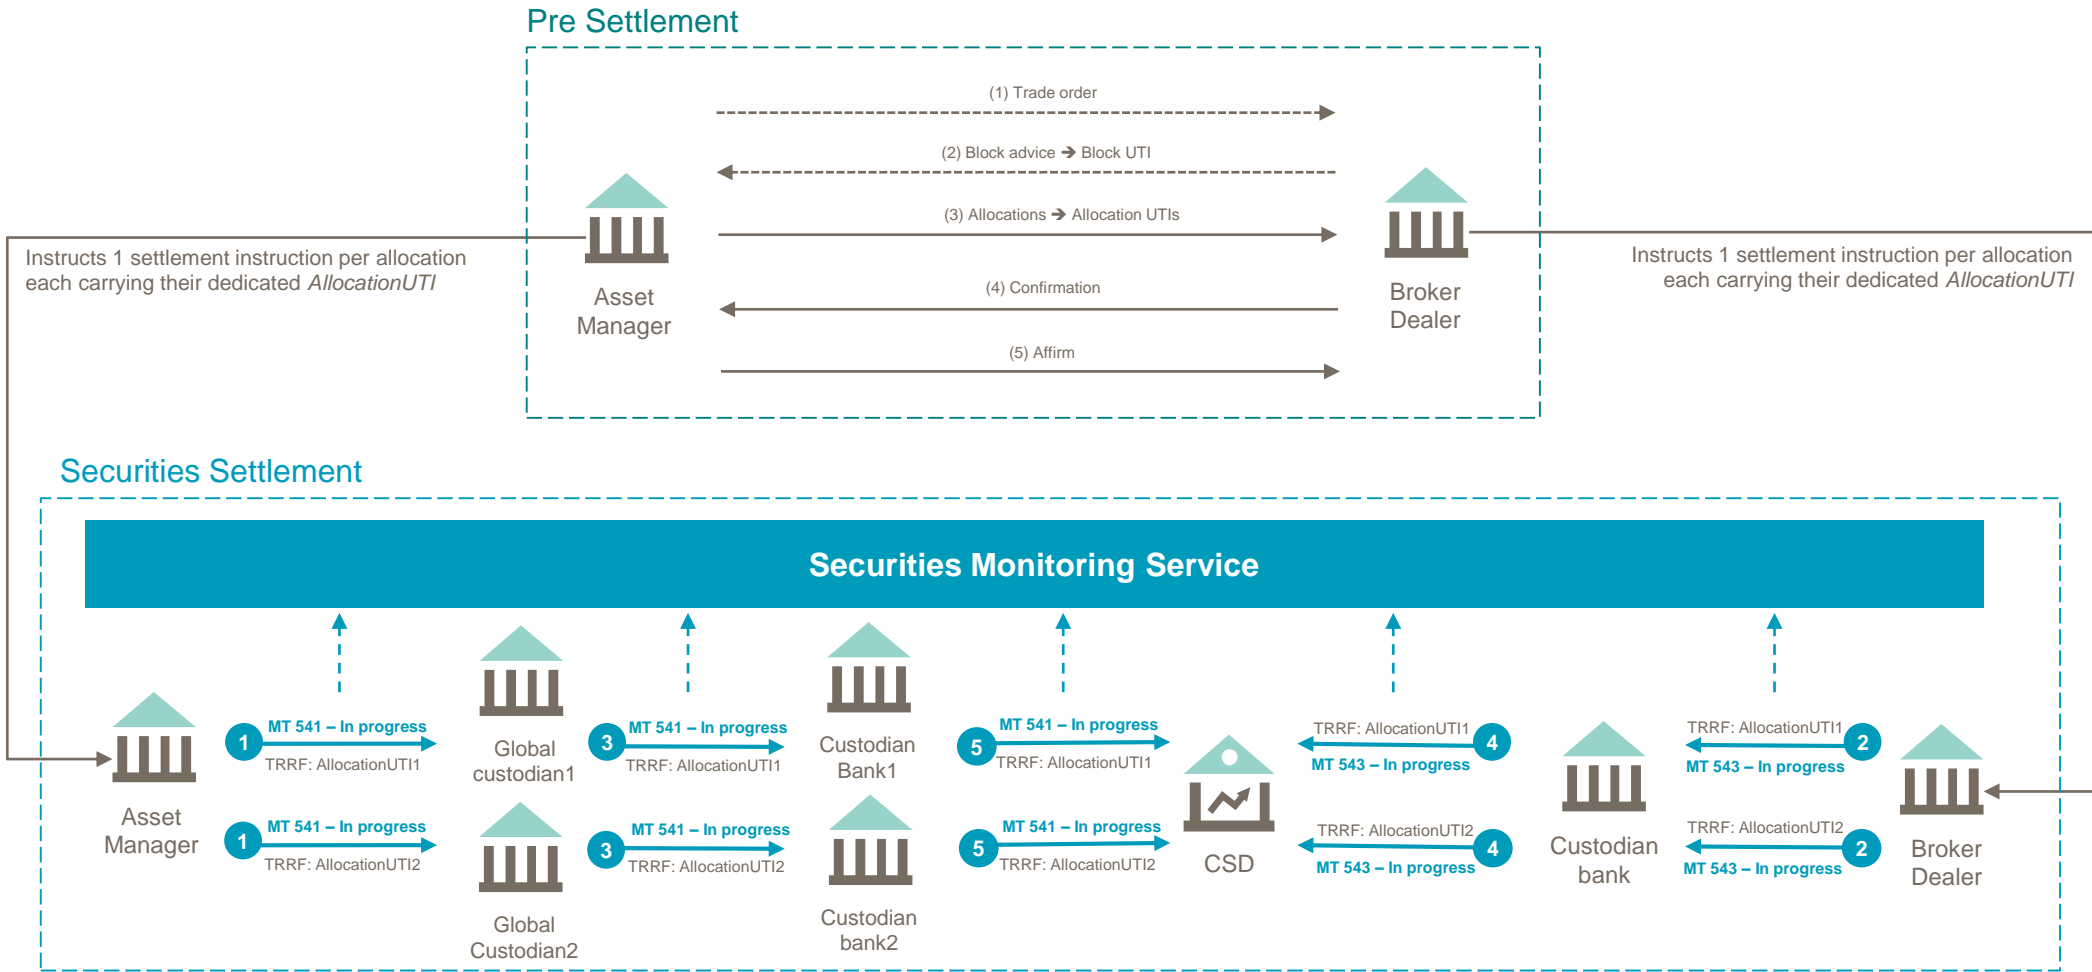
Pre Settlement

(1) Trade order

(2) Block advice ➔ Block UTI

(3) Allocations ➔ Allocation UTIs

(4) Confirmation

(5) Affirm

Asset Manager

Broker Dealer

Instructs 1 settlement instruction per allocation each carrying their dedicated *AllocationUTI*

Instructs 1 settlement instruction per allocation each carrying their dedicated *AllocationUTI*

Securities Settlement

Securities Monitoring Service

Asset Manager

1 MT 541 – In progress TRRF: AllocationUTI1

1 MT 541 – In progress TRRF: AllocationUTI2

Global custodian1

Global Custodian2

3 MT 541 – In progress TRRF: AllocationUTI1

3 MT 541 – In progress TRRF: AllocationUTI2

Custodian Bank1

Custodian bank2

5 MT 541 – In progress TRRF: AllocationUTI1

5 MT 541 – In progress TRRF: AllocationUTI2

CSD

4 TRRF: AllocationUTI1 MT 543 – In progress

4 TRRF: AllocationUTI2 MT 543 – In progress

Custodian bank

2 TRRF: AllocationUTI1 MT 543 – In progress

2 TRRF: AllocationUTI2 MT 543 – In progress

Broker Dealer